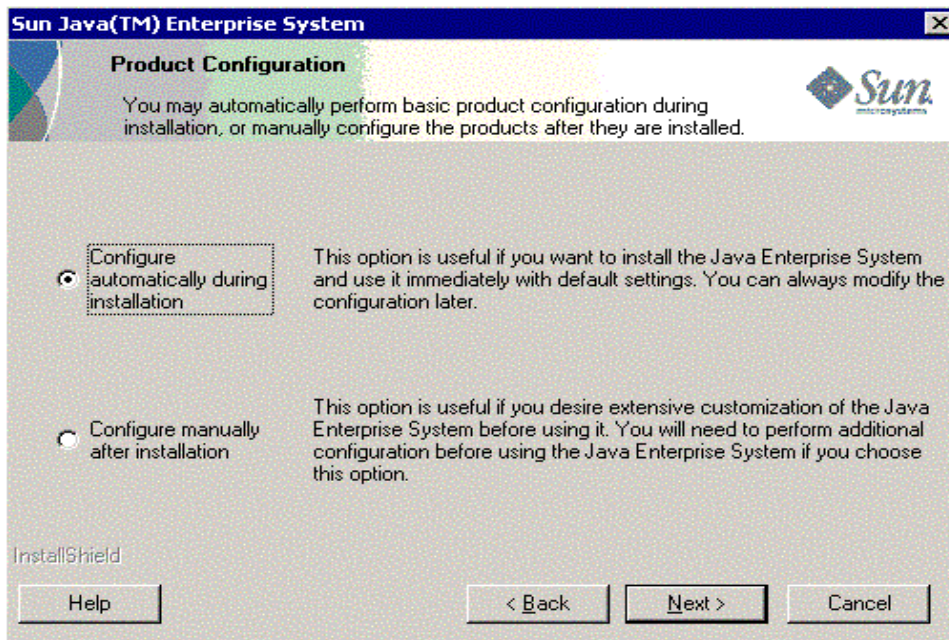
Sun Java(TM) Enterprise System

Product Configuration

You may automatically perform basic product configuration during installation, or manually configure the products after they are installed.

Sun microsystems

Configure automatically during installation

This option is useful if you want to install the Java Enterprise System and use it immediately with default settings. You can always modify the configuration later.

Configure manually after installation

This option is useful if you desire extensive customization of the Java Enterprise System before using it. You will need to perform additional configuration before using the Java Enterprise System if you choose this option.

InstallShield

Help

< Back

Next >

Cancel